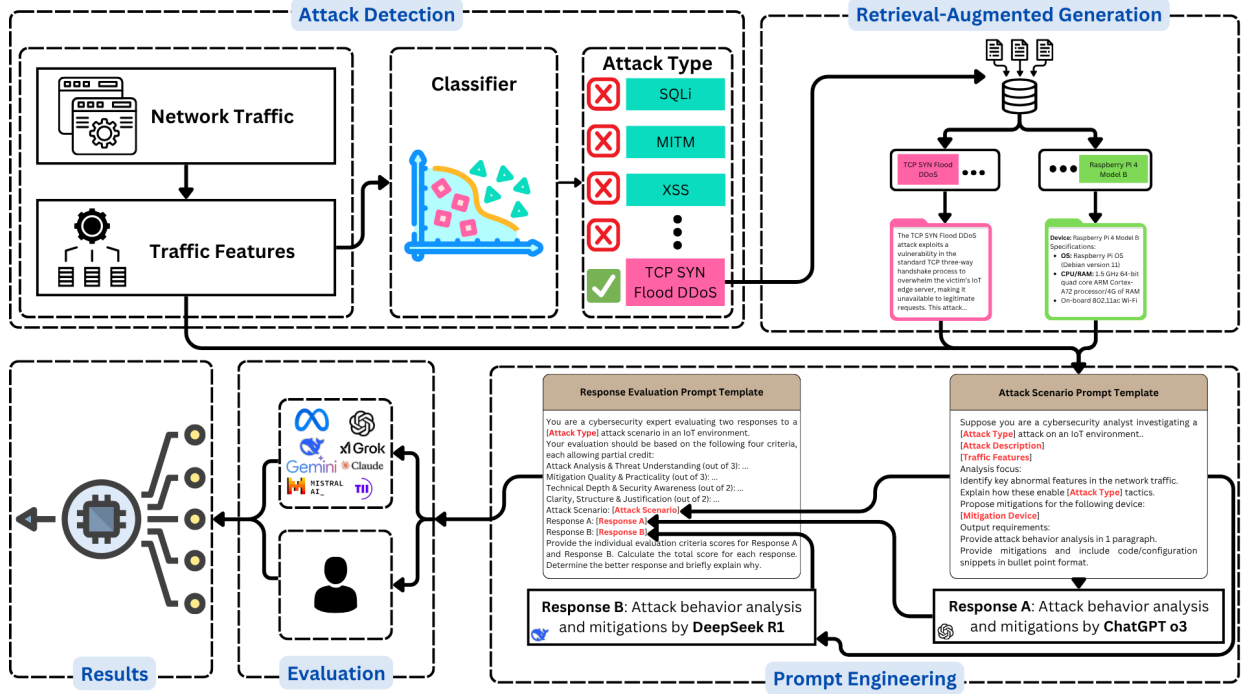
Attack Detection

Network Traffic

Traffic Features

Classifier

Attack Type

SQLi

MITM

XSS

TCP SYN Flood DDoS

Retrieval-Augmented Generation

TCP SYN Flood DDoS

Raspberry Pi 4 Model B

The TCP SYN Flood DDoS attack exploits a vulnerability in the standard TCP three-way handshake process to overwhelm the victim's IoT edge server, making it unavailable to legitimate requests. This attack...

Device: Raspberry Pi 4 Model B
Specifications:
• OS: Raspberry Pi OS (Debian version 11)
• CPU/RAM: 1.5 GHz 64-bit quad core ARM Cortex-A72 processor/4G of RAM
• On-board 802.11ac Wi-Fi

Response Evaluation Prompt Template

You are a cybersecurity expert evaluating two responses to a [Attack Type] attack scenario in an IoT environment.
Your evaluation should be based on the following four criteria, each allowing partial credit:
Attack Analysis & Threat Understanding (out of 3): ...
Mitigation Quality & Practicality (out of 3): ...
Technical Depth & Security Awareness (out of 2): ...
Clarity, Structure & Justification (out of 2): ...
Attack Scenario: [Attack Scenario]
Response A: [Response A]
Response B: [Response B]
Provide the individual evaluation criteria scores for Response A and Response B. Calculate the total score for each response. Determine the better response and briefly explain why.

Attack Scenario Prompt Template

Suppose you are a cybersecurity analyst investigating a [Attack Type] attack on an IoT environment..
[Attack Description]
[Traffic Features]
Analysis focus:
Identify key abnormal features in the network traffic.
Explain how these enable [Attack Type] tactics.
Propose mitigations for the following device:
[Mitigation Device]
Output requirements:
Provide attack behavior analysis in 1 paragraph.
Provide mitigations and include code/configuration snippets in bullet point format.

Response B: Attack behavior analysis and mitigations by DeepSeek R1

Response A: Attack behavior analysis and mitigations by ChatGPT o3

Grok
Gemini
Claude
MISTRAL AI_

Results

Evaluation

Prompt Engineering